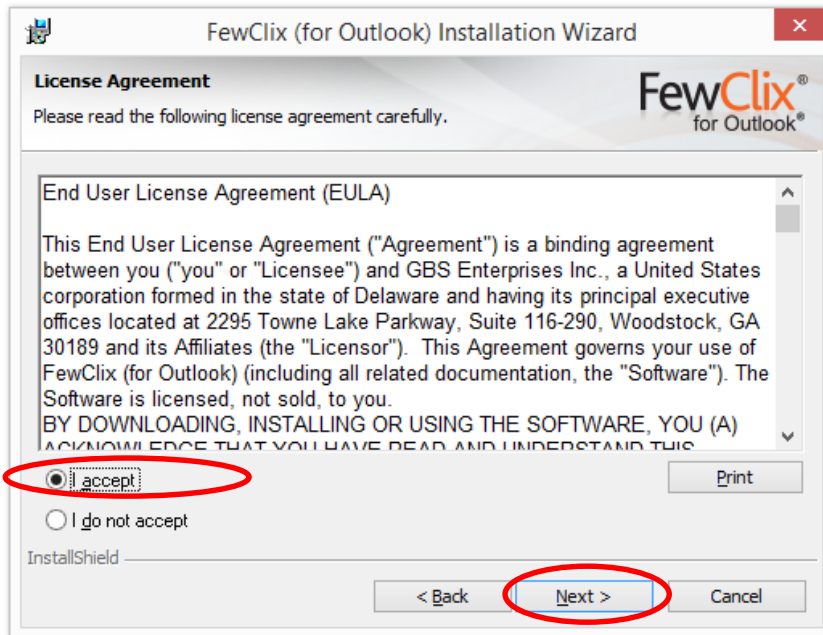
FewClix (for Outlook) Installation Wizard

License Agreement

Please read the following license agreement carefully.

FewClix®
for Outlook®

End User License Agreement (EULA)

This End User License Agreement ("Agreement") is a binding agreement between you ("you" or "Licensee") and GBS Enterprises Inc., a United States corporation formed in the state of Delaware and having its principal executive offices located at 2295 Towne Lake Parkway, Suite 116-290, Woodstock, GA 30189 and its Affiliates (the "Licensor"). This Agreement governs your use of FewClix (for Outlook) (including all related documentation, the "Software"). The Software is licensed, not sold, to you.
BY DOWNLOADING, INSTALLING OR USING THE SOFTWARE, YOU (A) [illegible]

I accept

I do not accept

Print

InstallShield

< Back

Next >

Cancel